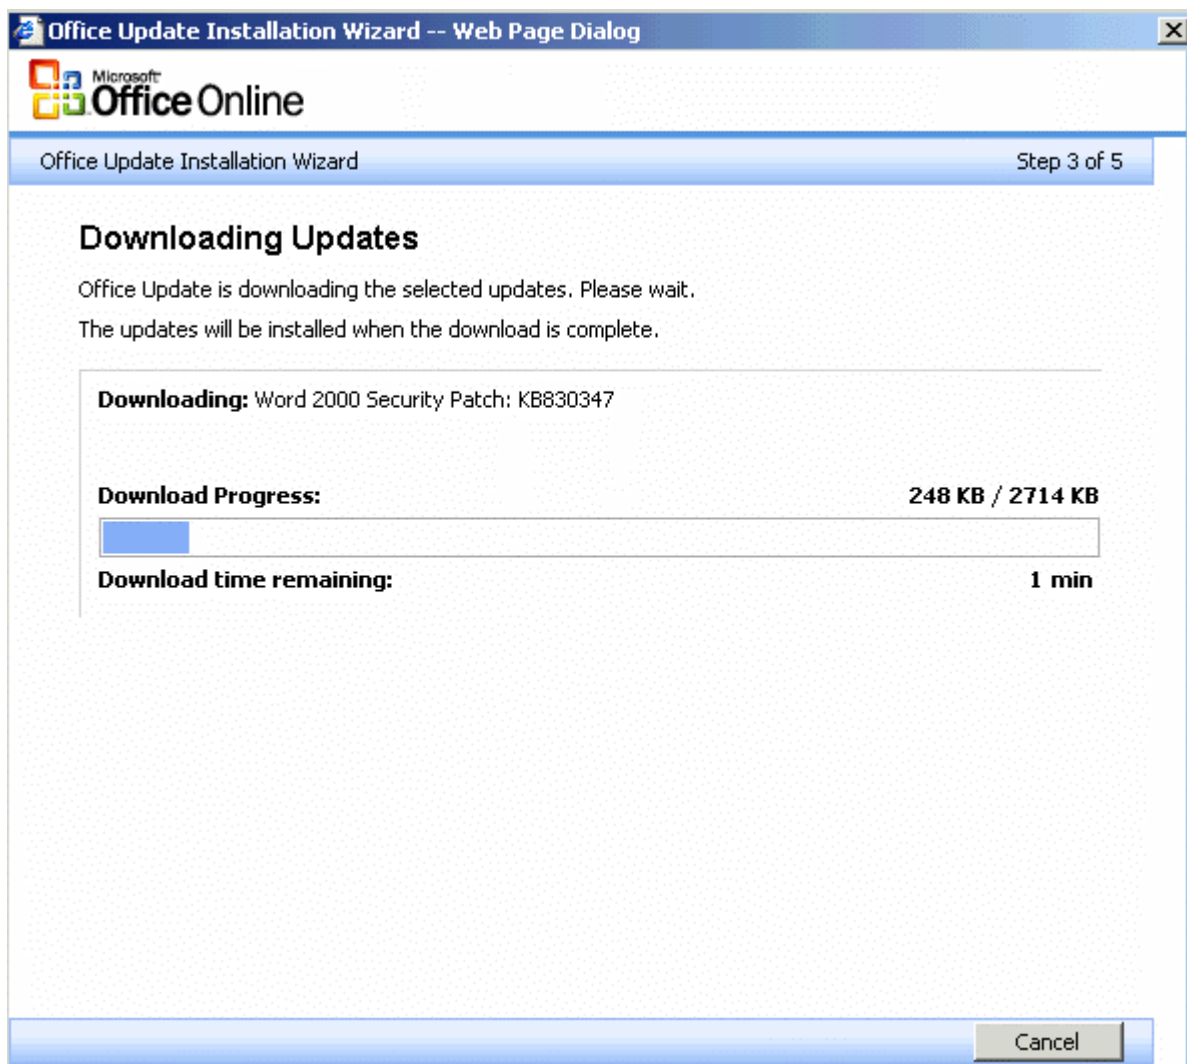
Office Update Installation Wizard -- Web Page Dialog

Microsoft Office Online

Office Update Installation Wizard

Step 3 of 5

Downloading Updates

Office Update is downloading the selected updates. Please wait.

The updates will be installed when the download is complete.

Downloading: Word 2000 Security Patch: KB830347

Download Progress: 248 KB / 2714 KB

Download time remaining: 1 min

Cancel